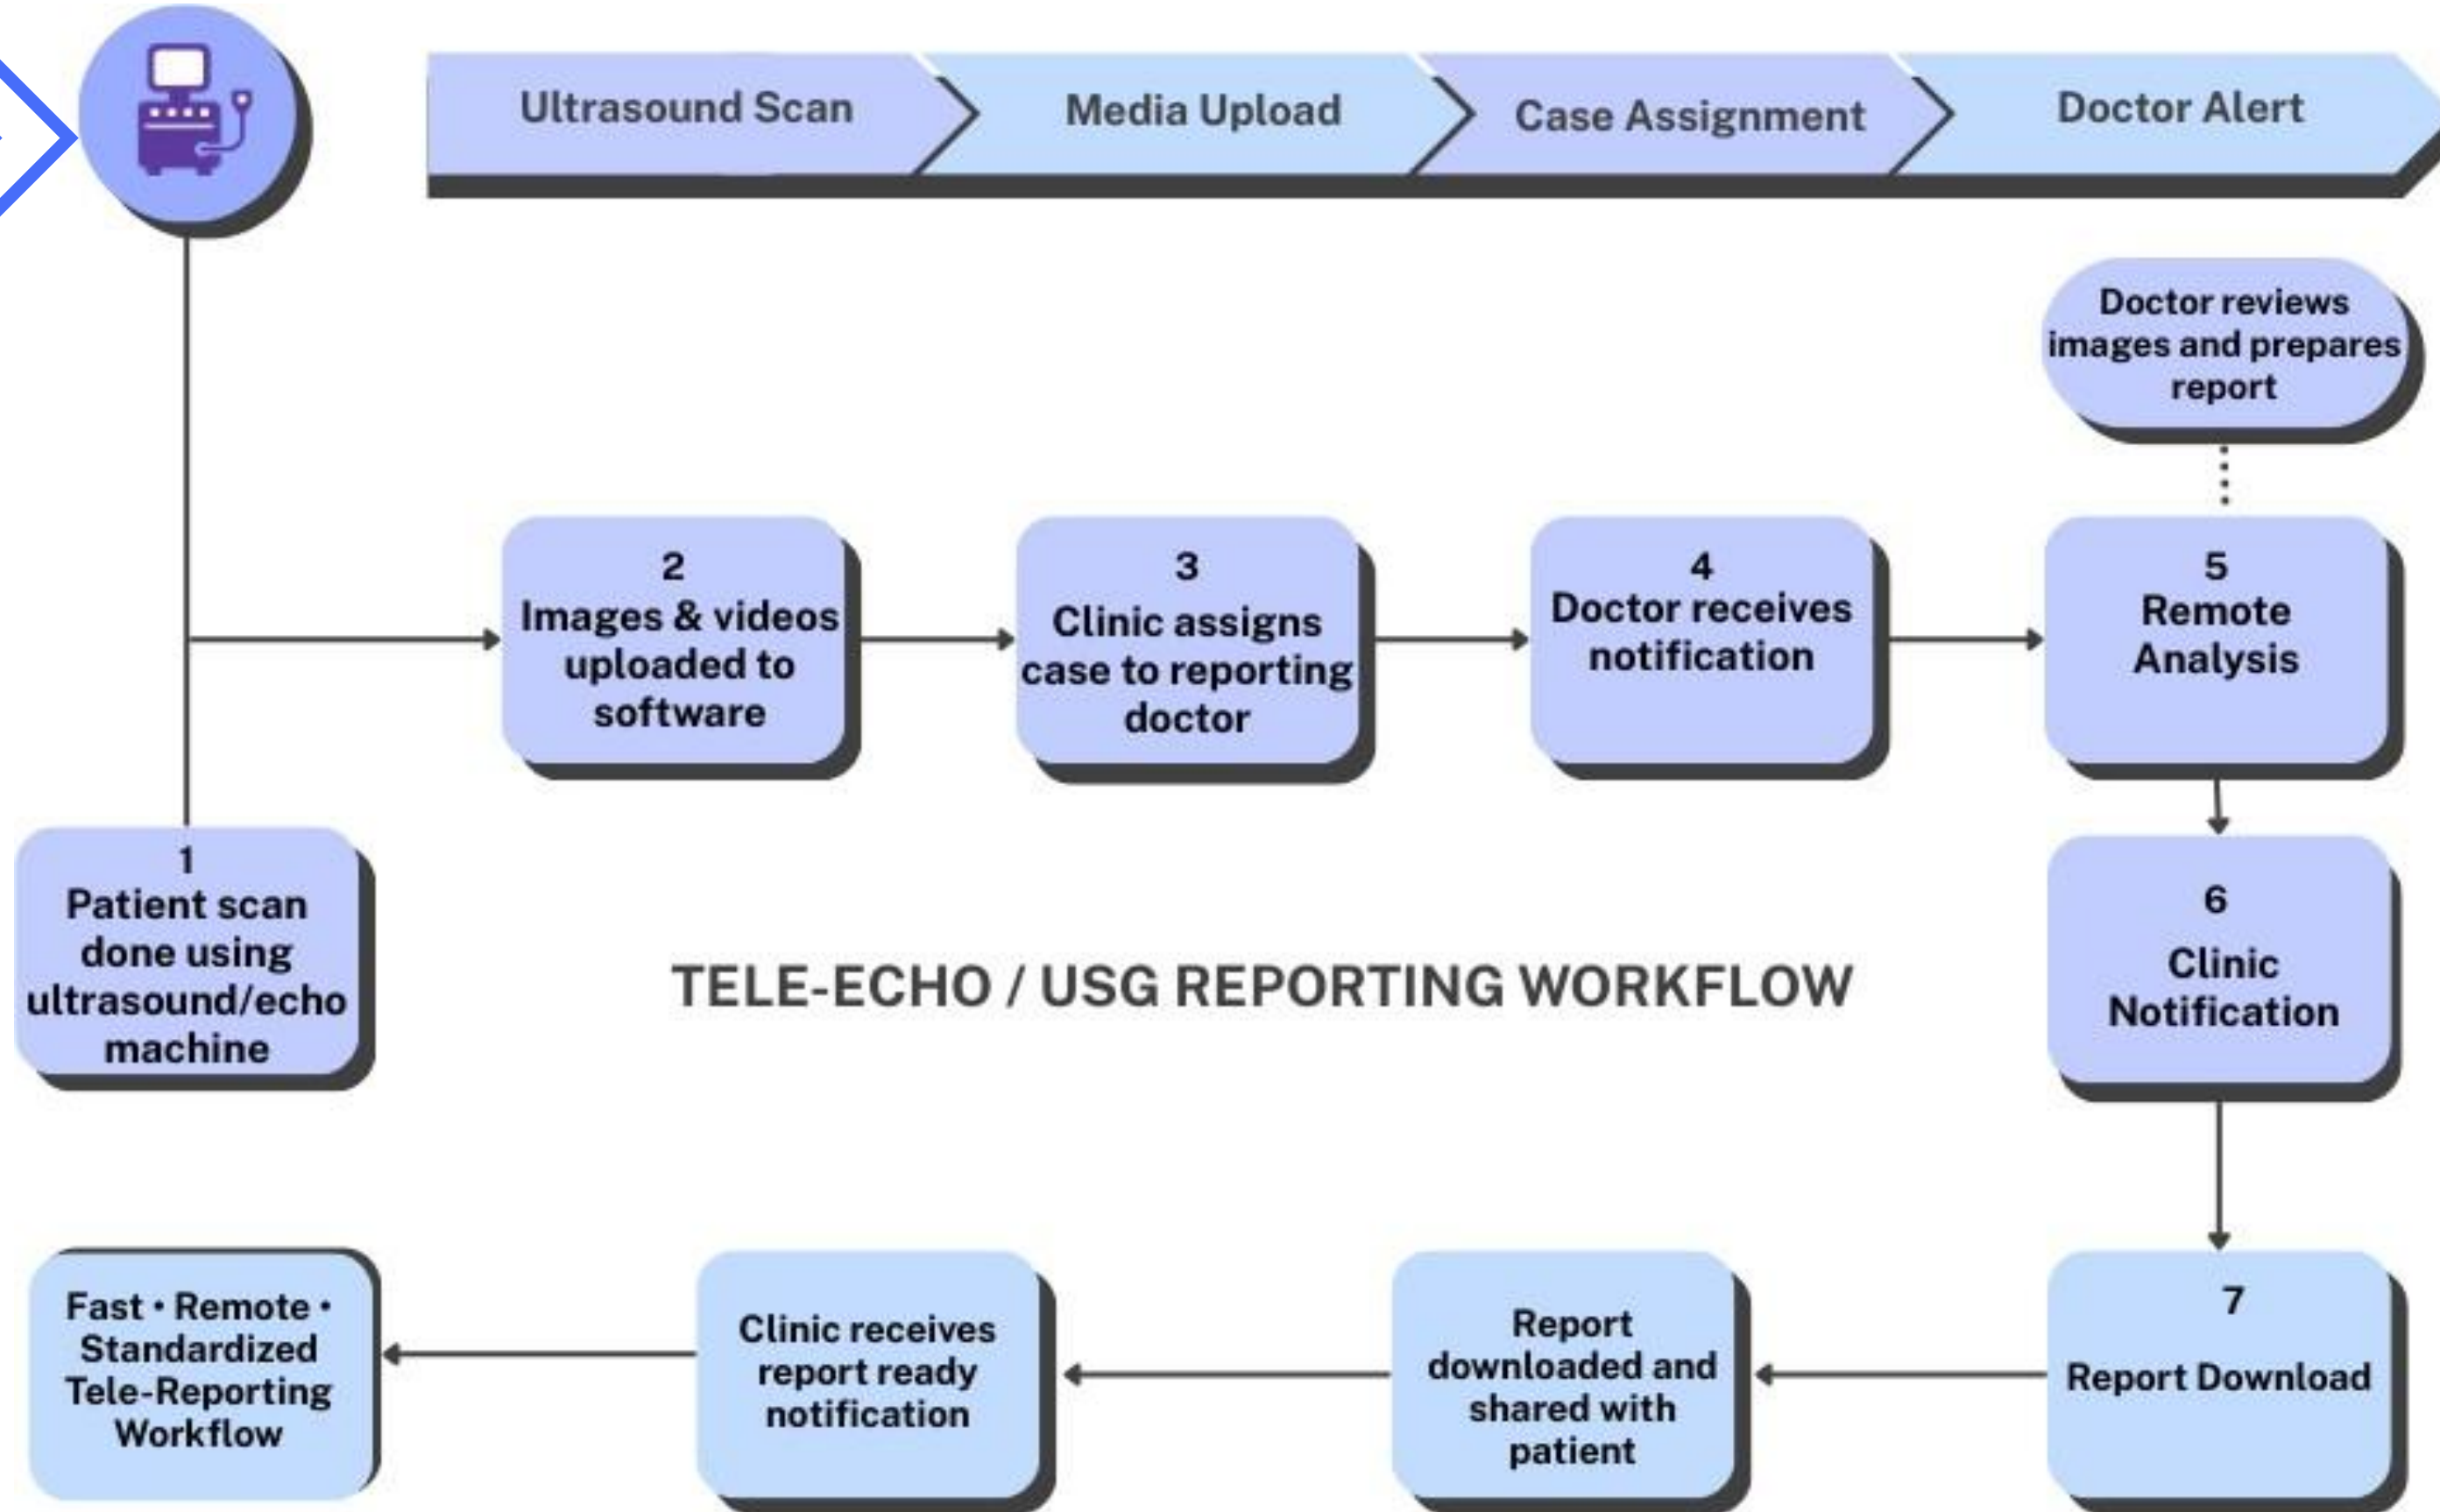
Ultrasound Scan

Media Upload

Case Assignment

Doctor Alert

Doctor reviews images and prepares report

2
Images & videos uploaded to software

3
Clinic assigns case to reporting doctor

4
Doctor receives notification

5
Remote Analysis

1
Patient scan done using ultrasound/echo machine

TELE-ECHO / USG REPORTING WORKFLOW

6
Clinic Notification

7
Report Download

Report downloaded and shared with patient

Clinic receives report ready notification

Fast • Remote • Standardized Tele-Reporting Workflow